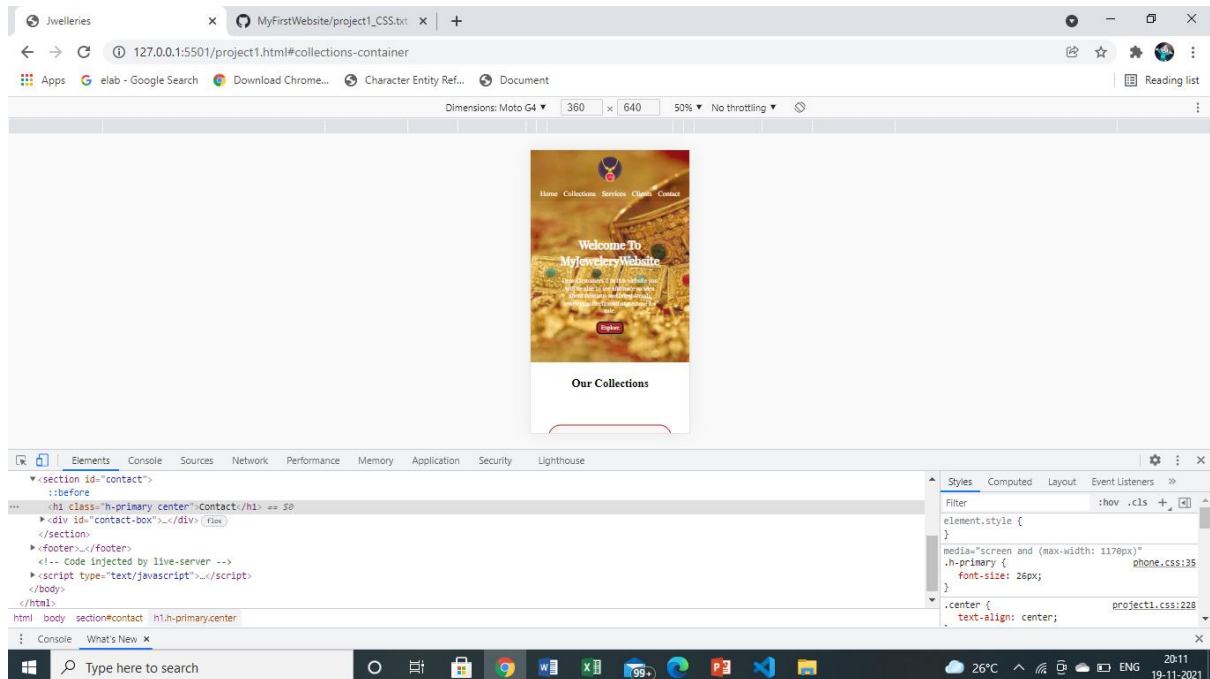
Jwelleries × MyFirstWebsite/project1_CSS.txt × +

127.0.0.1:5501/project1.html#collections-container

Apps elab - Google Search Download Chrome... Character Entity Ref... Document Reading list

Dimensions: Moto G4 ▼ 360 × 640 50% ▼ No throttling ▼

Home Collections Services Clients Contact

Welcome To MyJeweleryWebsite

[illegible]

Explore

Our Collections

Elements Console Sources Network Performance Memory Application Security Lighthouse

▼<section id="contact">
::before
<h1 class="h-primary center">Contact</h1> == $0
▶<div id="contact-box">…</div> flex
</section>
▶<footer>…</footer>
<!-- Code injected by live-server -->
▶<script type="text/javascript">…</script>
</body>
</html>

html body section#contact h1.h-primary.center

Styles Computed Layout Event Listeners »
Filter :hov .cls +
element.style {
}
media="screen and (max-width: 1170px)"
.h-primary { phone.css:35
font-size: 26px;
}
.center { project1.css:228
text-align: center;

Console What's New ×

Type here to search

99+

26°C ENG 20:11 19-11-2021